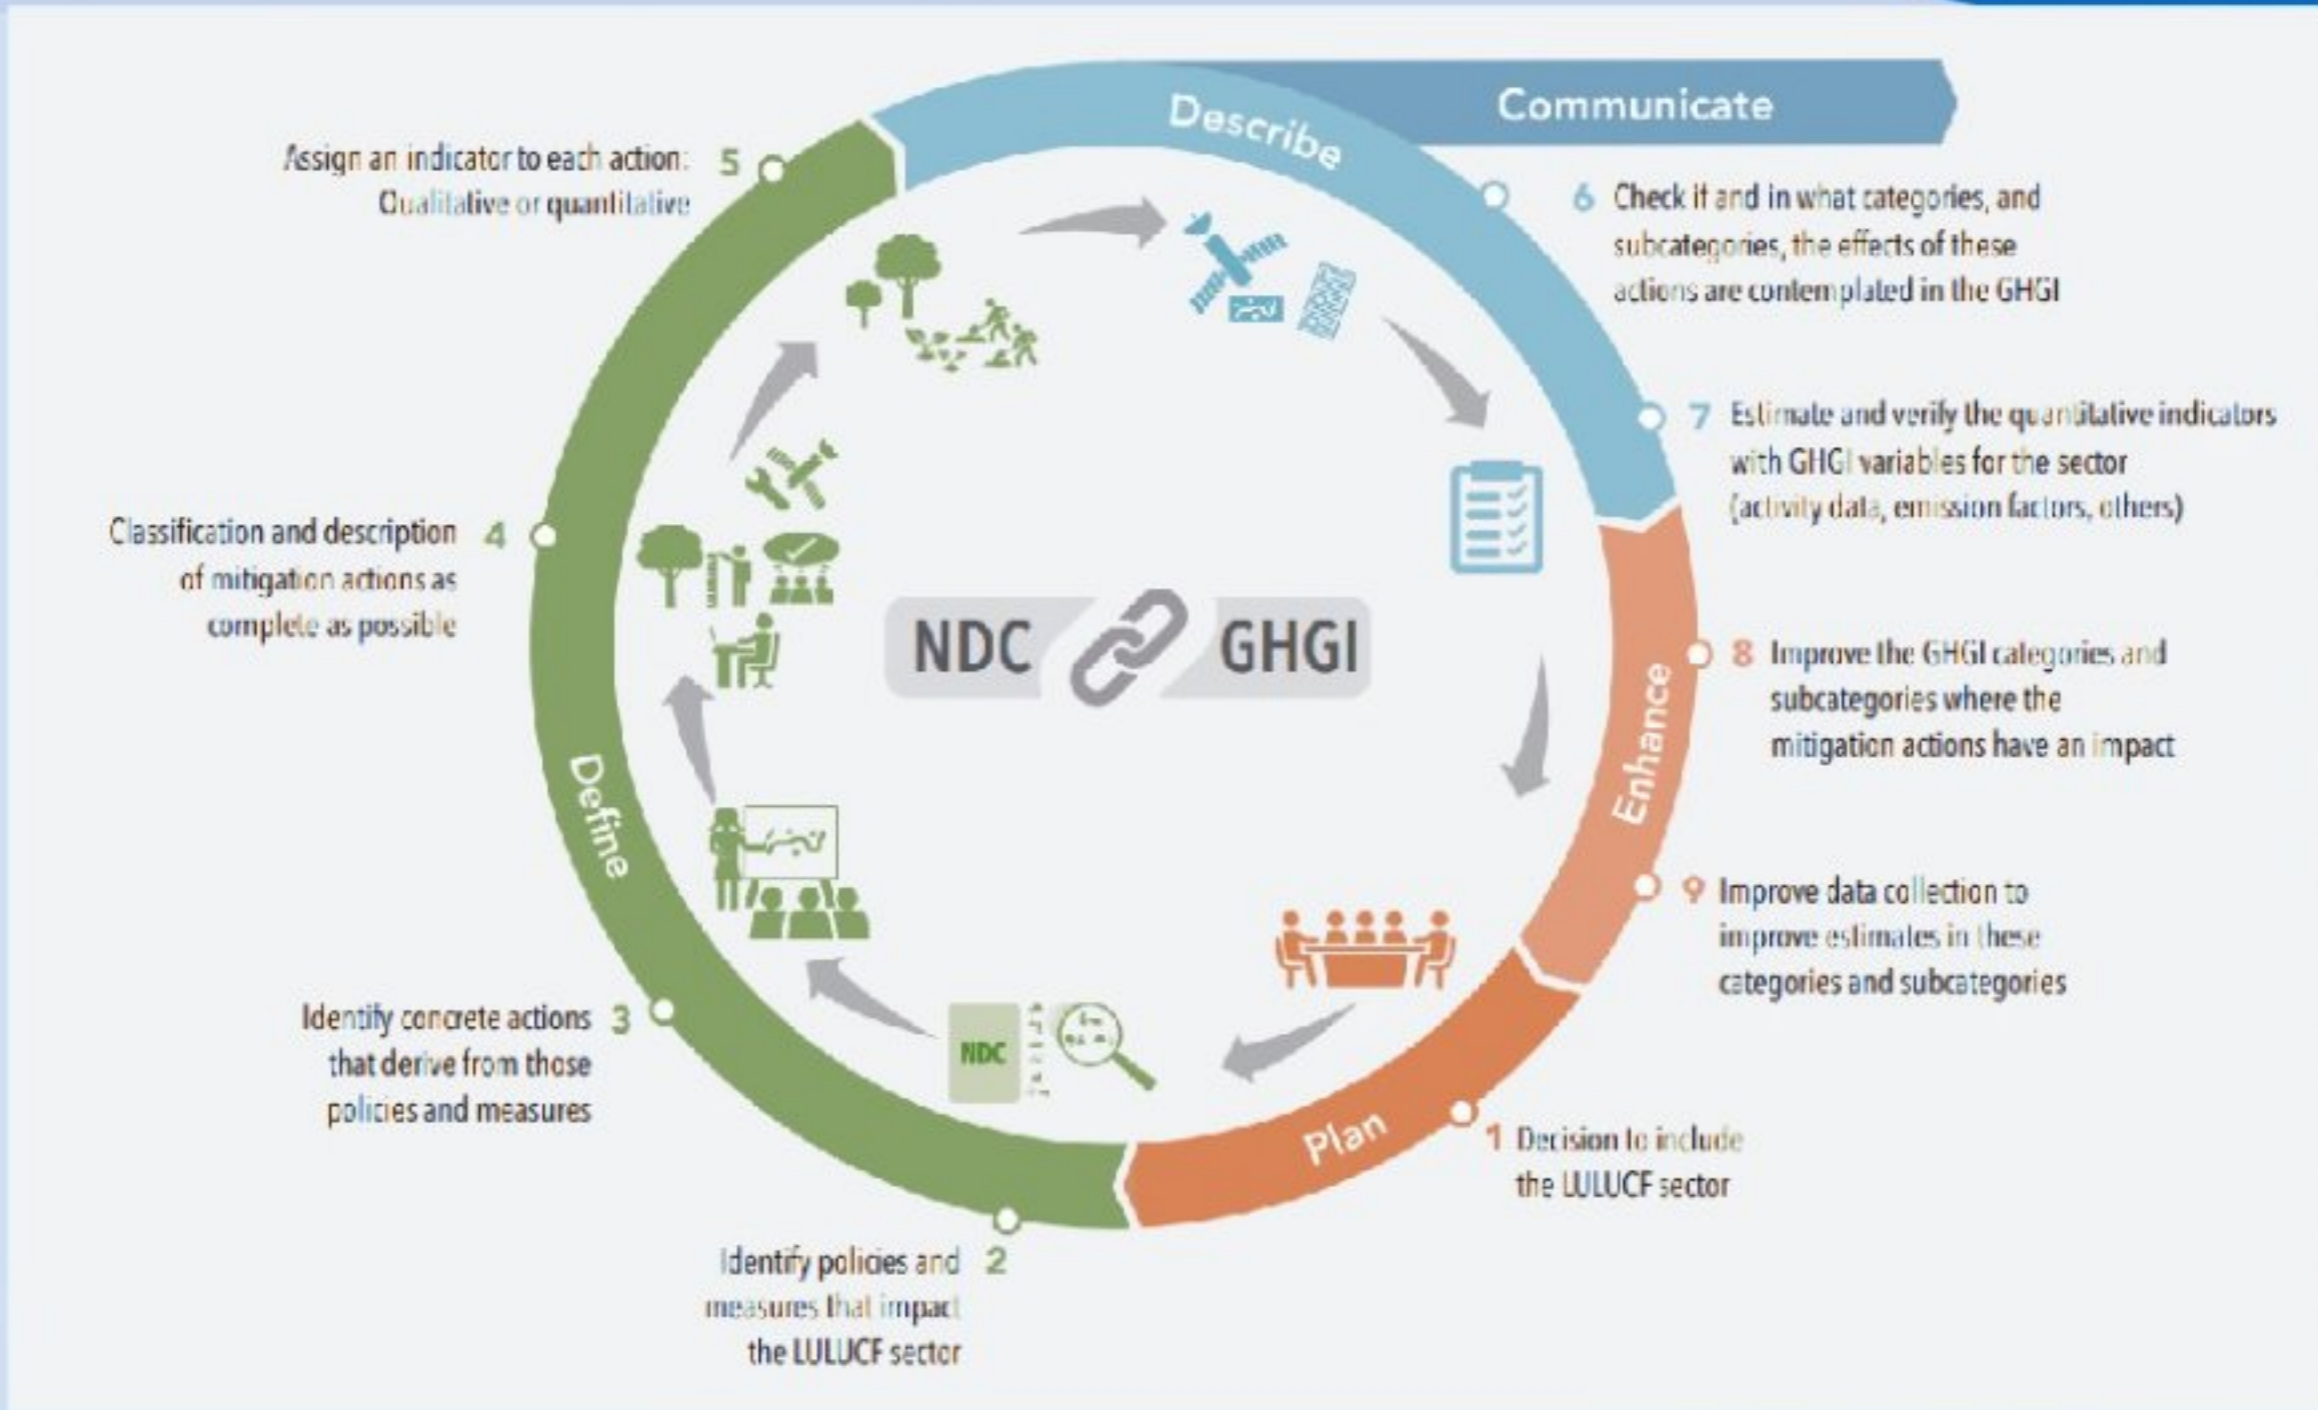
Communicate

Describe

Assign an indicator to each action: Qualitative or quantitative 5

6 Check if and in what categories, and subcategories, the effects of these actions are contemplated in the GHGI

7 Estimate and verify the quantitative indicators with GHGI variables for the sector (activity data, emission factors, others)

Classification and description of mitigation actions as complete as possible 4

NDC GHGI

8 Improve the GHGI categories and subcategories where the mitigation actions have an impact

Enhance

Define

9 Improve data collection to improve estimates in these categories and subcategories

Identify concrete actions that derive from those policies and measures 3

NDC

Plan

1 Decision to include the LULUCF sector

Identify policies and measures that impact the LULUCF sector 2